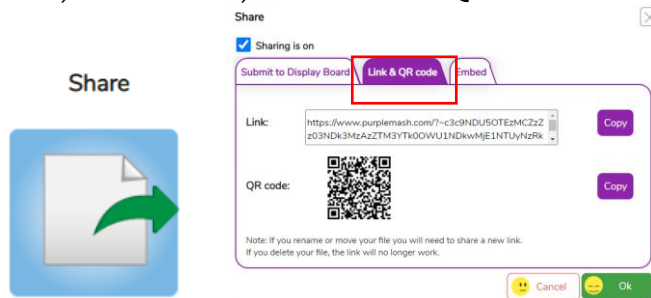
Share

Share

Sharing is on

Submit to Display Board

Link & QR code

Embed

Link:

https://www.purplemash.com/?~c3c9NDU5OTEzMCZzZz03NDk3MzAzZTM3YTk0OWU1NDkwMjE1NTUyNzRk

Copy

QR code:

Copy

Note: If you rename or move your file you will need to share a new link.
If you delete your file, the link will no longer work.

Cancel

Ok